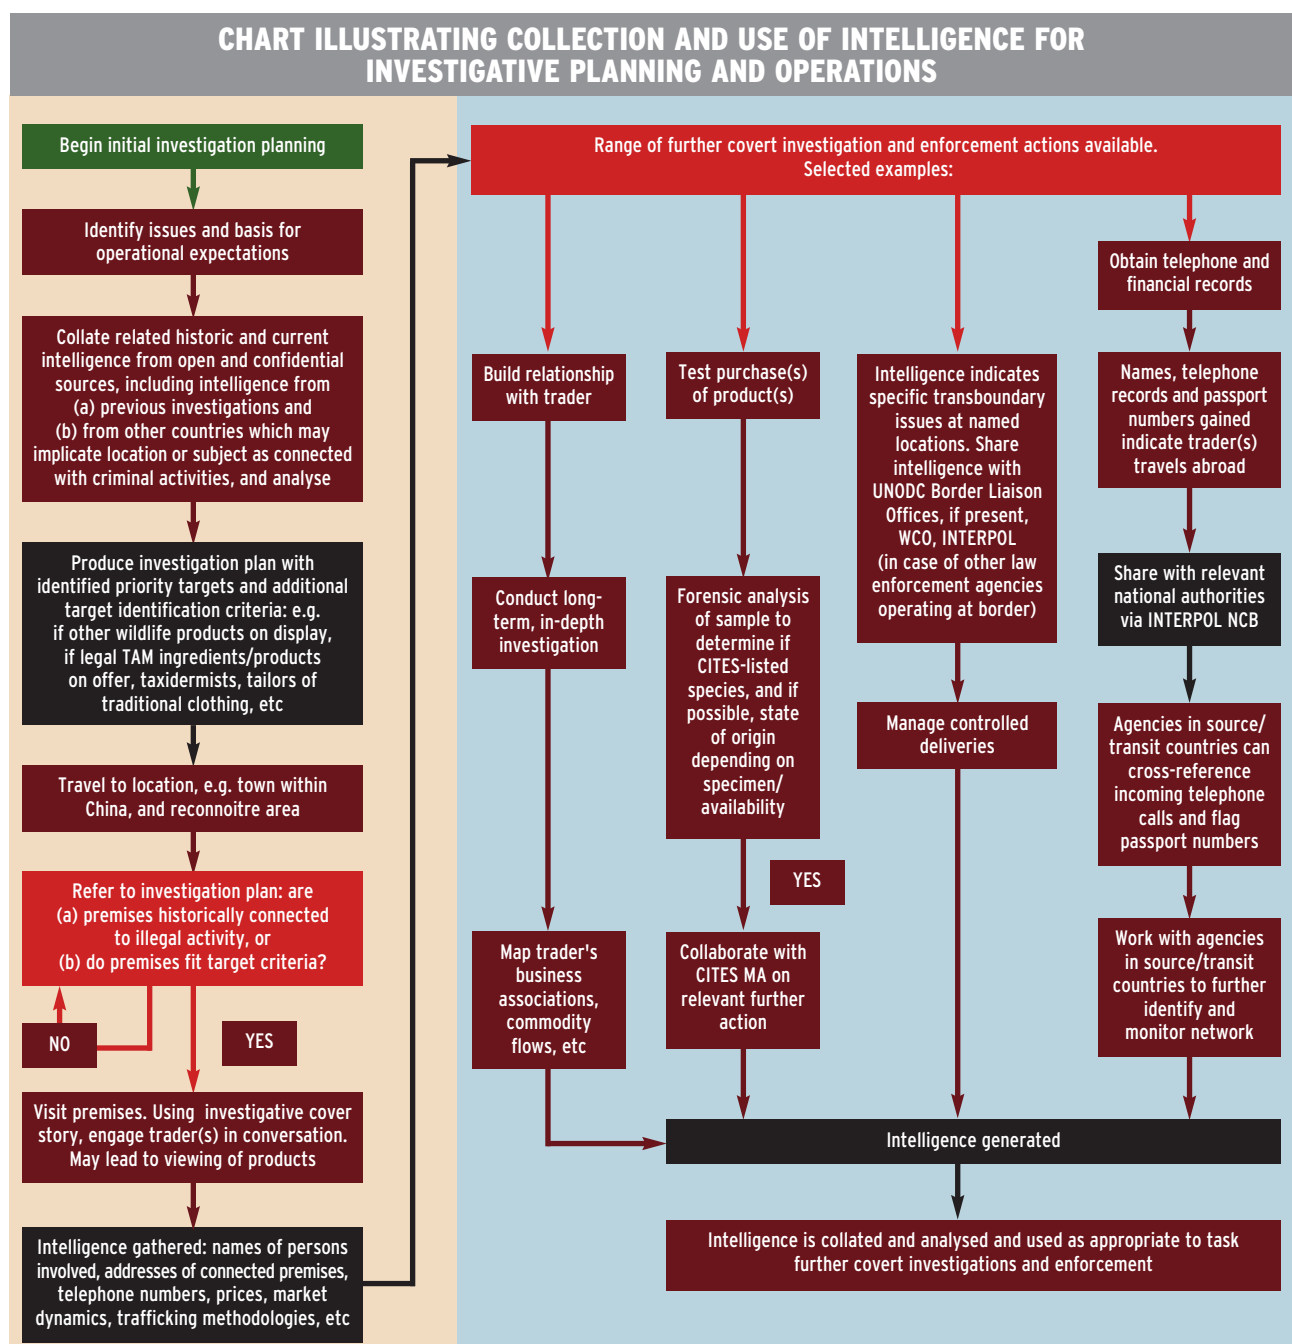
CHART ILLUSTRATING COLLECTION AND USE OF INTELLIGENCE FOR INVESTIGATIVE PLANNING AND OPERATIONS

Begin initial investigation planning

Identify issues and basis for operational expectations

Collate related historic and current intelligence from open and confidential sources, including intelligence from (a) previous investigations and (b) from other countries which may implicate location or subject as connected with criminal activities, and analyse

Produce investigation plan with identified priority targets and additional target identification criteria: e.g. if other wildlife products on display, if legal TAM ingredients/products on offer, taxidermists, tailors of traditional clothing, etc

Travel to location, e.g. town within China, and reconnoitre area

Refer to investigation plan: are (a) premises historically connected to illegal activity, or (b) do premises fit target criteria?

NO

YES

Visit premises. Using investigative cover story, engage trader(s) in conversation. May lead to viewing of products

Intelligence gathered: names of persons involved, addresses of connected premises, telephone numbers, prices, market dynamics, trafficking methodologies, etc

Range of further covert investigation and enforcement actions available. Selected examples:

Build relationship with trader

Conduct long-term, in-depth investigation

Map trader's business associations, commodity flows, etc

Test purchase(s) of product(s)

Forensic analysis of sample to determine if CITES-listed species, and if possible, state of origin depending on specimen/ availability

YES

Collaborate with CITES MA on relevant further action

Intelligence indicates specific transboundary issues at named locations. Share intelligence with UNODC Border Liaison Offices, if present, WCO, INTERPOL (in case of other law enforcement agencies operating at border)

Manage controlled deliveries

Obtain telephone and financial records

Names, telephone records and passport numbers gained indicate trader(s) travels abroad

Share with relevant national authorities via INTERPOL NCB

Agencies in source/ transit countries can cross-reference incoming telephone calls and flag passport numbers

Work with agencies in source/transit countries to further identify and monitor network

Intelligence generated

Intelligence is collated and analysed and used as appropriate to task further covert investigations and enforcement